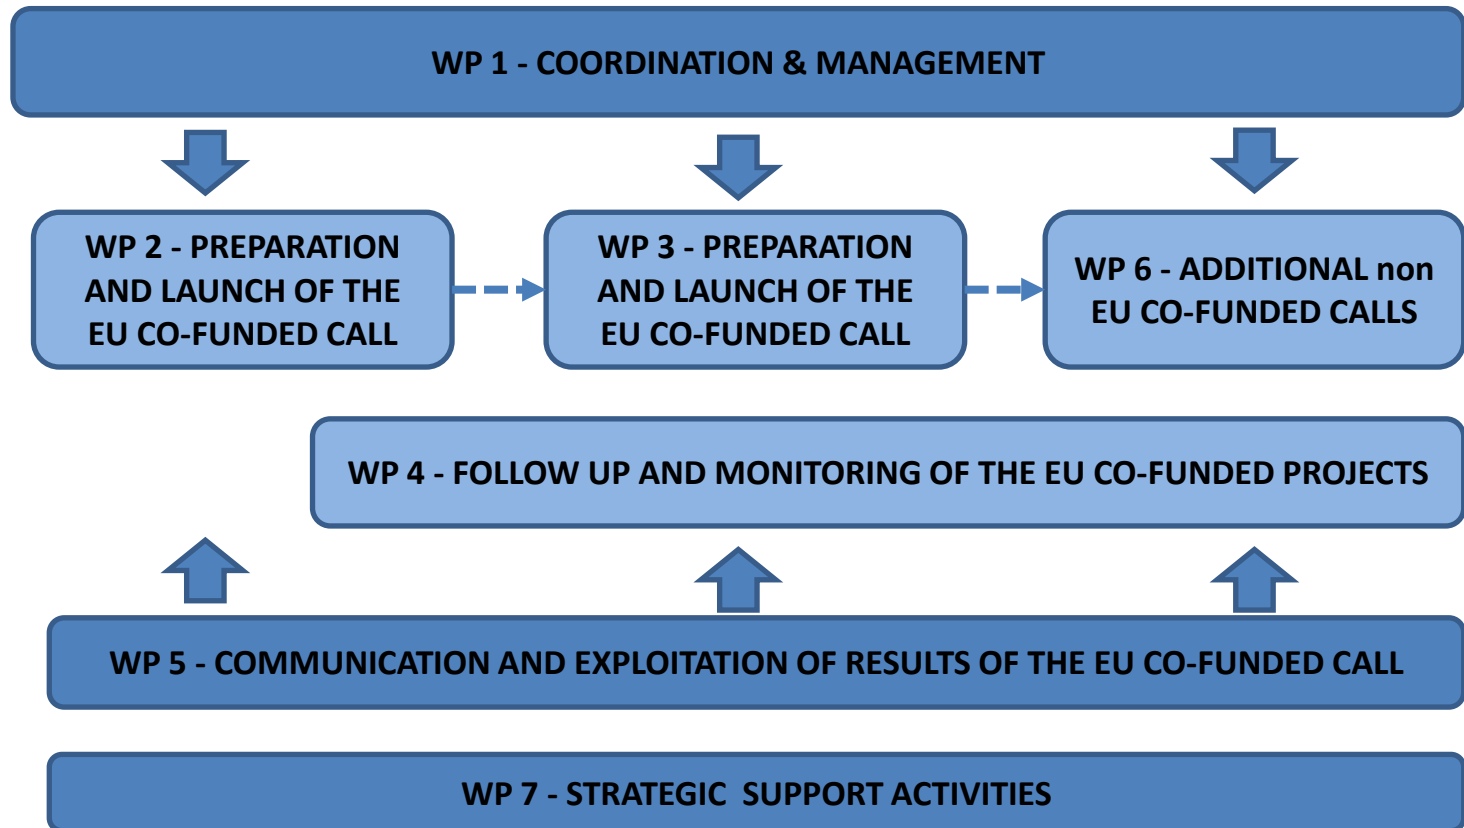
WP 1 - COORDINATION & MANAGEMENT

WP 2 - PREPARATION AND LAUNCH OF THE EU CO-FUNDED CALL

WP 3 - PREPARATION AND LAUNCH OF THE EU CO-FUNDED CALL

WP 6 - ADDITIONAL non EU CO-FUNDED CALLS

WP 4 - FOLLOW UP AND MONITORING OF THE EU CO-FUNDED PROJECTS

WP 5 - COMMUNICATION AND EXPLOITATION OF RESULTS OF THE EU CO-FUNDED CALL

WP 7 - STRATEGIC SUPPORT ACTIVITIES